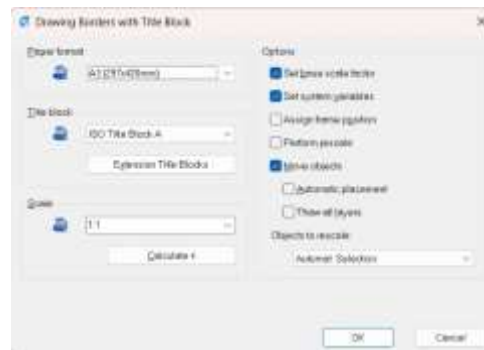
Drawing Borders with Title Block

Paper format
A3 (297x420mm)

Title block
ISO Title Block A
Extension Title Blocks

Scale
1:1
Calculate <

Options
Set linear scale factor
Set system variables
Assign frame position
Perform rescale
Move objects
Automatic placement
Thaw all layers
Objects to rescale
Automat. Selection

OK
Cancel